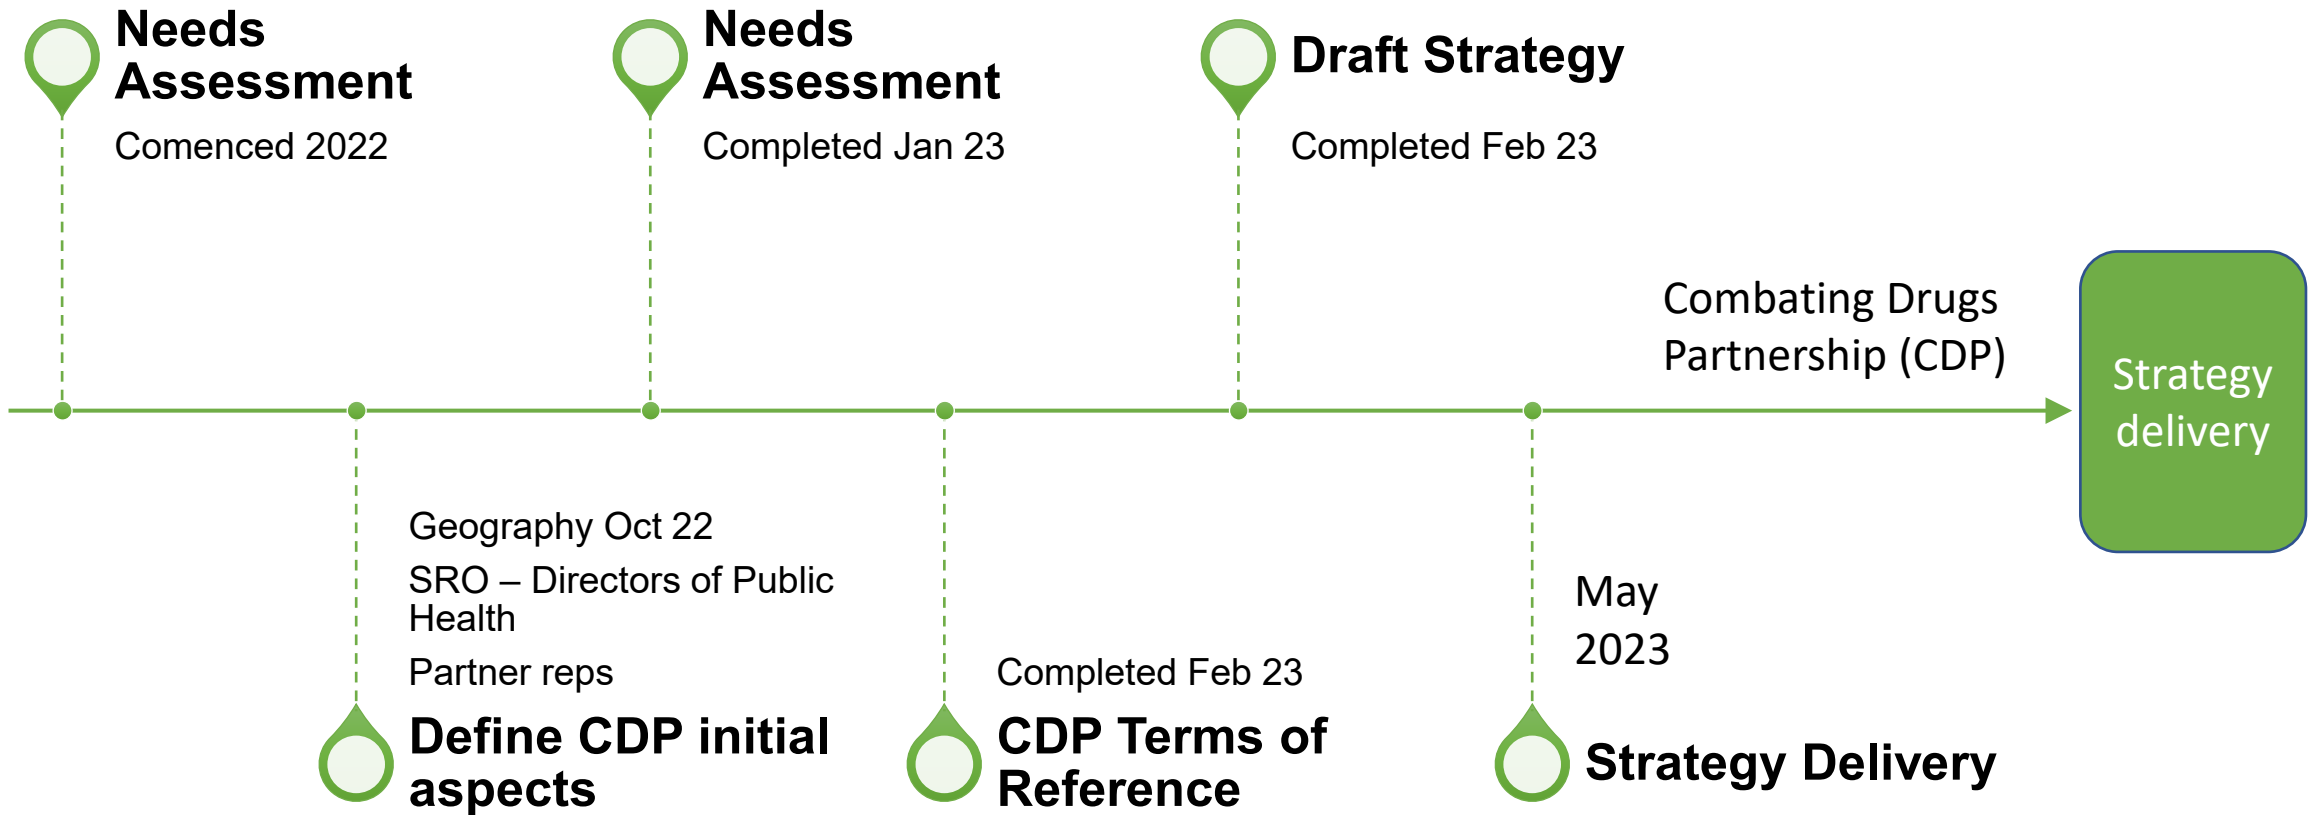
Needs Assessment

Comenced 2022

Needs Assessment

Completed Jan 23

Draft Strategy

Completed Feb 23

Combating Drugs Partnership (CDP)

Strategy delivery

Geography Oct 22

SRO – Directors of Public Health

Partner reps

Define CDP initial aspects

Completed Feb 23

CDP Terms of Reference

May 2023

Strategy Delivery